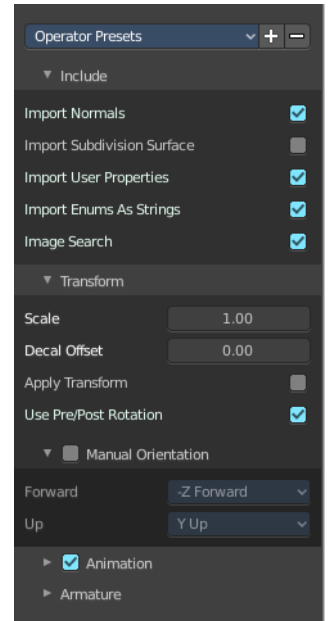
Operator Presets
+
−
Include
Import Normals
Import Subdivision Surface
Import User Properties
Import Enums As Strings
Image Search
Transform
Scale 1.00
Decal Offset 0.00
Apply Transform
Use Pre/Post Rotation
Manual Orientation
Forward -Z Forward
Up Y Up
Animation
Armature